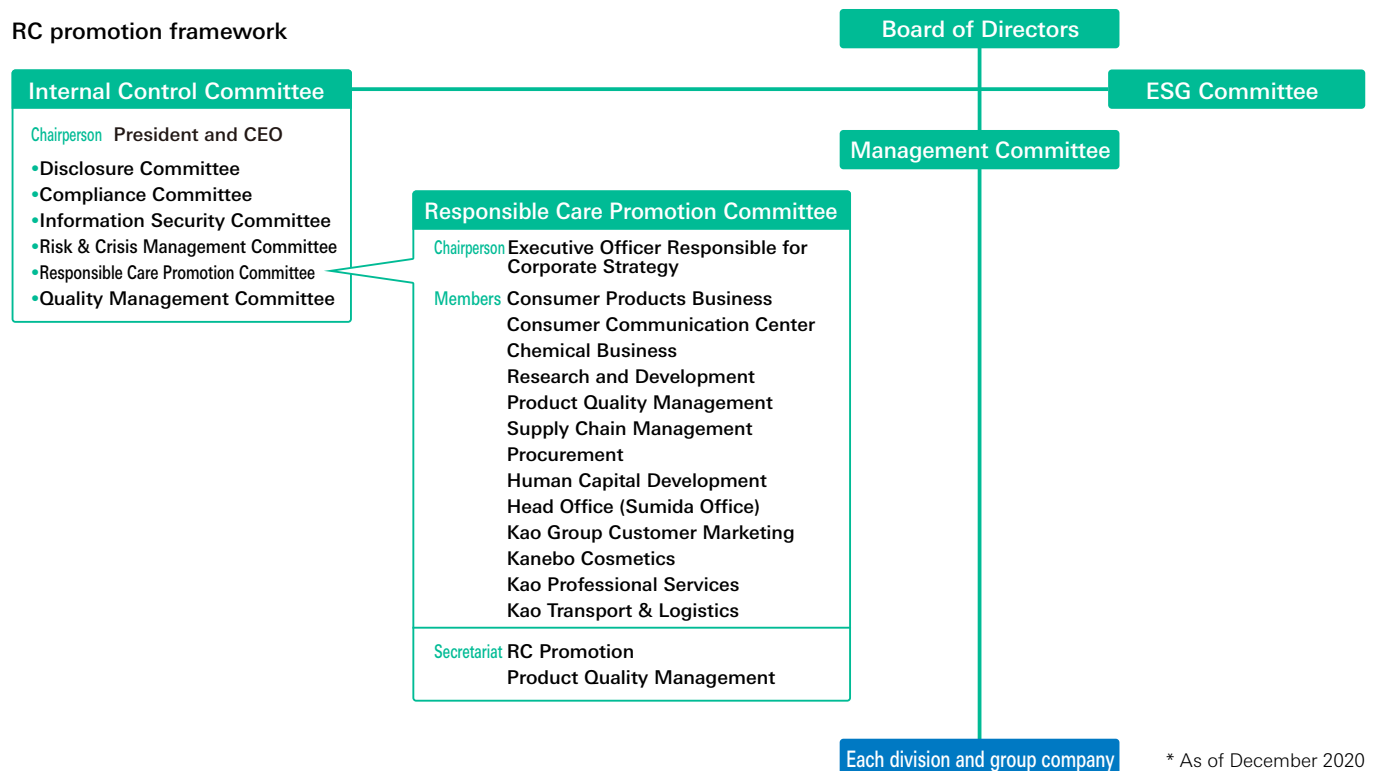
RC promotion framework

Board of Directors

Internal Control Committee

ESG Committee

Chairperson President and CEO

•Disclosure Committee
•Compliance Committee
•Information Security Committee
•Risk & Crisis Management Committee
•Responsible Care Promotion Committee
•Quality Management Committee

Management Committee

Responsible Care Promotion Committee

Chairperson Executive Officer Responsible for Corporate Strategy

Members Consumer Products Business
Consumer Communication Center
Chemical Business
Research and Development
Product Quality Management
Supply Chain Management
Procurement
Human Capital Development
Head Office (Sumida Office)
Kao Group Customer Marketing
Kanebo Cosmetics
Kao Professional Services
Kao Transport & Logistics

Secretariat RC Promotion
Product Quality Management

Each division and group company

* As of December 2020